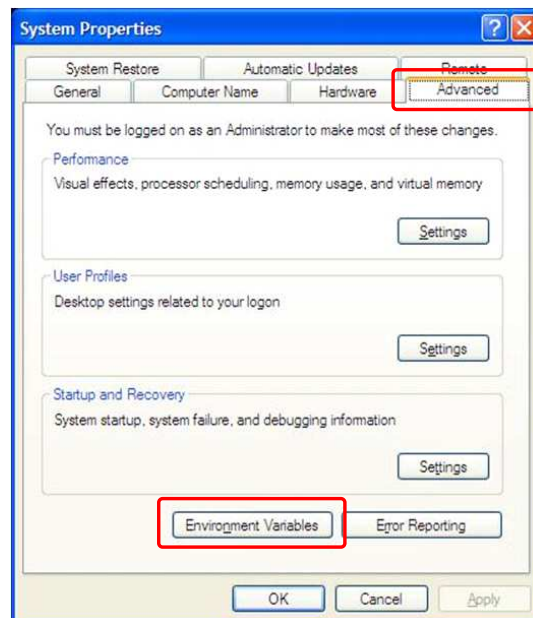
System Properties

System Restore | Automatic Updates | Remote
General | Computer Name | Hardware | Advanced

You must be logged on as an Administrator to make most of these changes.

Performance
Visual effects, processor scheduling, memory usage, and virtual memory
Settings

User Profiles
Desktop settings related to your logon
Settings

Startup and Recovery
System startup, system failure, and debugging information
Settings

Environment Variables
Error Reporting

OK
Cancel
Apply